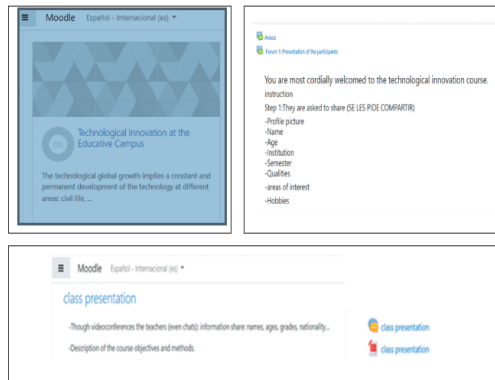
Moodle Español - Internacional (es)

0%

Technological Innovation at the Educative Campus

The technological global growth implies a constant and permanent development of the technology at different areas: civil life, ...

Avisos

Forum 1: Presentation of the participants

You are most cordially welcomed to the technological innovation course.

instruction

Step 1:They are asked to share (SE LES PIDE COMPARTIR)

-Profile picture
-Name
-Age
-Institution
-Semester
-Qualities
-areas of interest
-Hobbies

Moodle Español - Internacional (es)

class presentation

-Though videoconferences the teachers (even chats): information share: names, ages, grades, nationality...

-Description of the course objectives and methods.

class presentation

class presentation